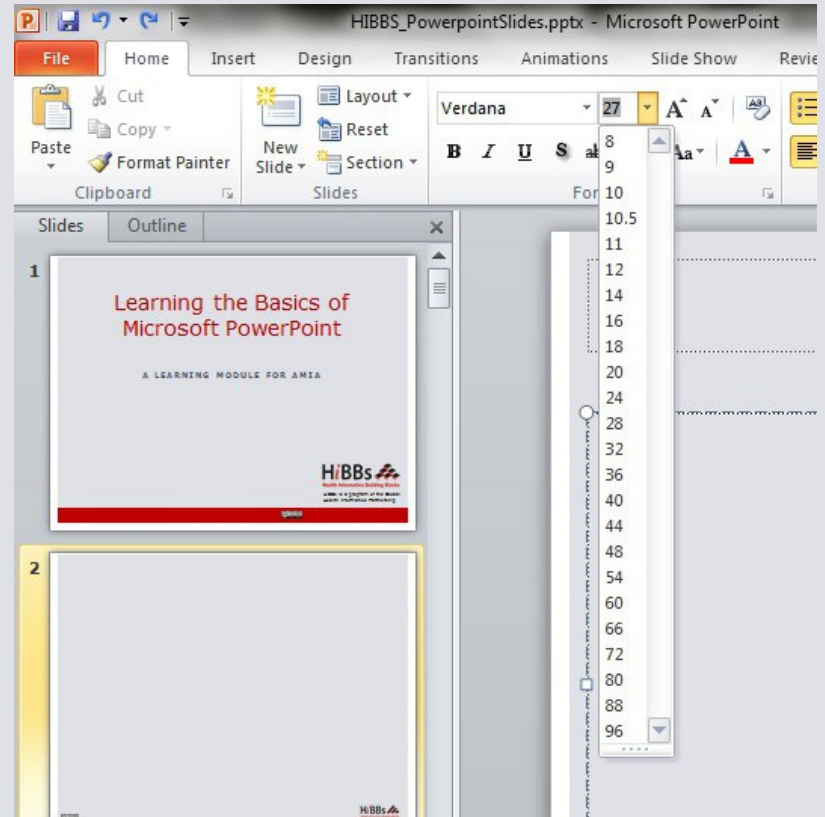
HIBBS_PowerpointSlides.pptx - Microsoft PowerPoint

File Home Insert Design Transitions Animations Slide Show Revie

Paste

Cut

Copy

Format Painter

Clipboard

New Slide

Layout

Reset

Section

Slides

Verdana

27

B I U S ab

Aa

A

For

Slides Outline

1

Learning the Basics of Microsoft PowerPoint

A LEARNING MODULE FOR AMIA

HiBBs

Health Informatics Building Blocks

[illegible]

2

HiBBs

8
9
10
10.5
11
12
14
16
18
20
24
28
32
36
40
44
48
54
60
66
72
80
88
96